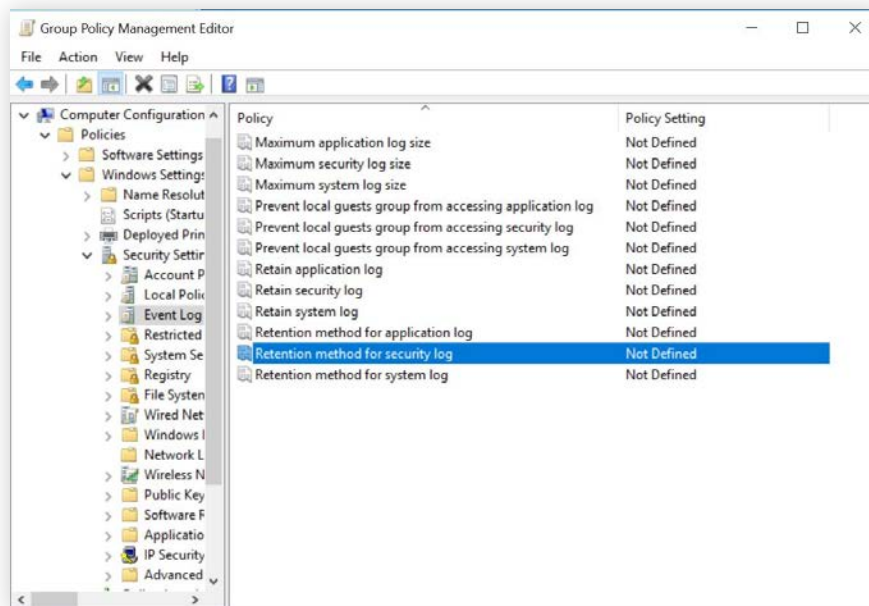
Group Policy Management Editor

File Action View Help

Computer Configuration
Policies
Software Settings
Windows Settings
Name Resolut
Scripts (Startu
Deployed Prin
Security Settin
Account P
Local Polic
Event Log
Restricted
System Se
Registry
File Systen
Wired Net
Windows I
Network L
Wireless N
Public Key
Software F
Applicatio
IP Security
Advanced

| Policy | Policy Setting |
|---|---|
| Maximum application log size | Not Defined |
| Maximum security log size | Not Defined |
| Maximum system log size | Not Defined |
| Prevent local guests group from accessing application log | Not Defined |
| Prevent local guests group from accessing security log | Not Defined |
| Prevent local guests group from accessing system log | Not Defined |
| Retain application log | Not Defined |
| Retain security log | Not Defined |
| Retain system log | Not Defined |
| Retention method for application log | Not Defined |
| Retention method for security log | Not Defined |
| Retention method for system log | Not Defined |